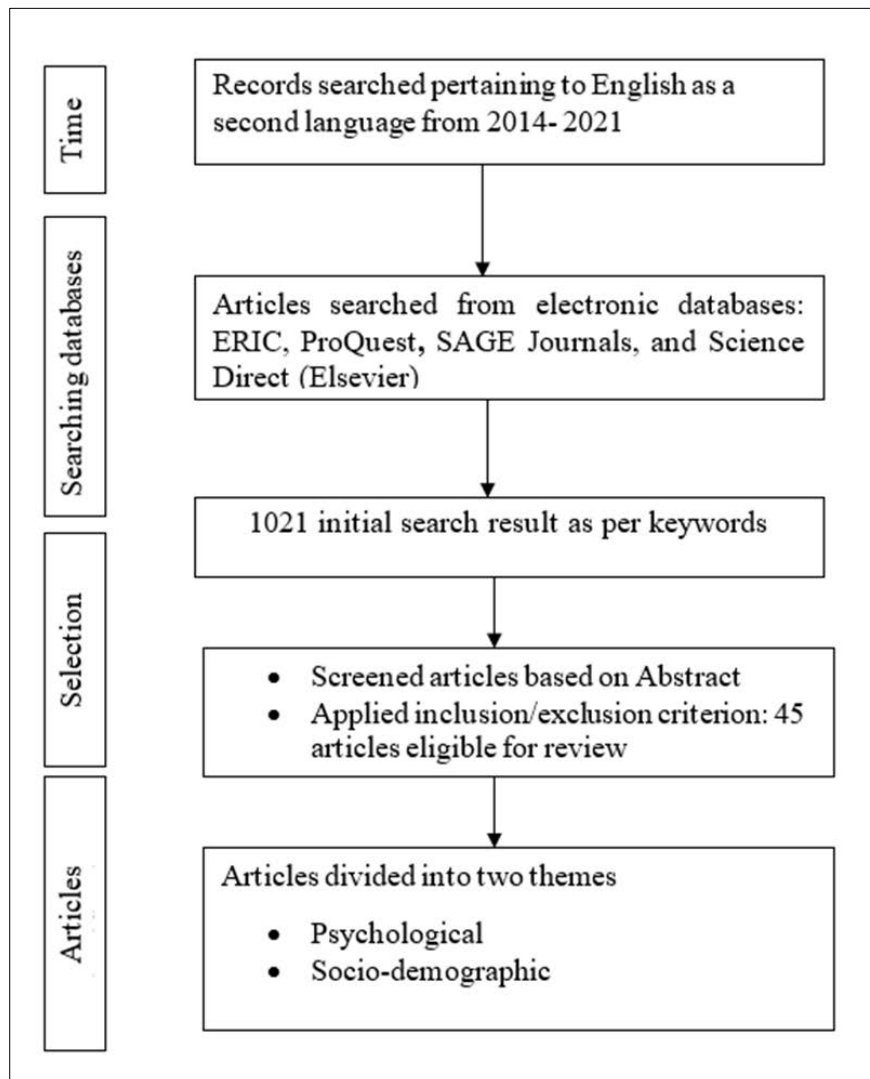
Time

Records searched pertaining to English as a second language from 2014- 2021

Searching databases

Articles searched from electronic databases: ERIC, ProQuest, SAGE Journals, and Science Direct (Elsevier)

1021 initial search result as per keywords

Selection

- Screened articles based on Abstract
- Applied inclusion/exclusion criterion: 45 articles eligible for review

Articles

Articles divided into two themes

- Psychological
- Socio-demographic